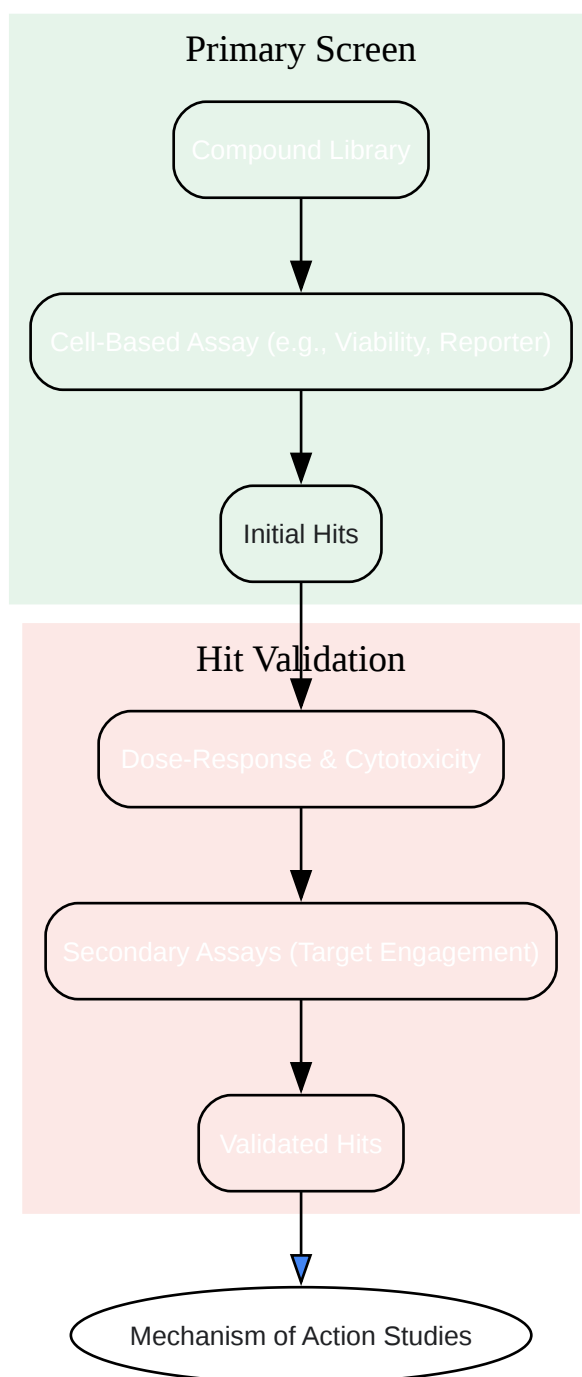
Primary Screen

Compound Library

Cell-Based Assay (e.g., Viability, Reporter)

Initial Hits

Hit Validation

Dose-Response & Cytotoxicity

Secondary Assays (Target Engagement)

Validated Hits

Mechanism of Action Studies